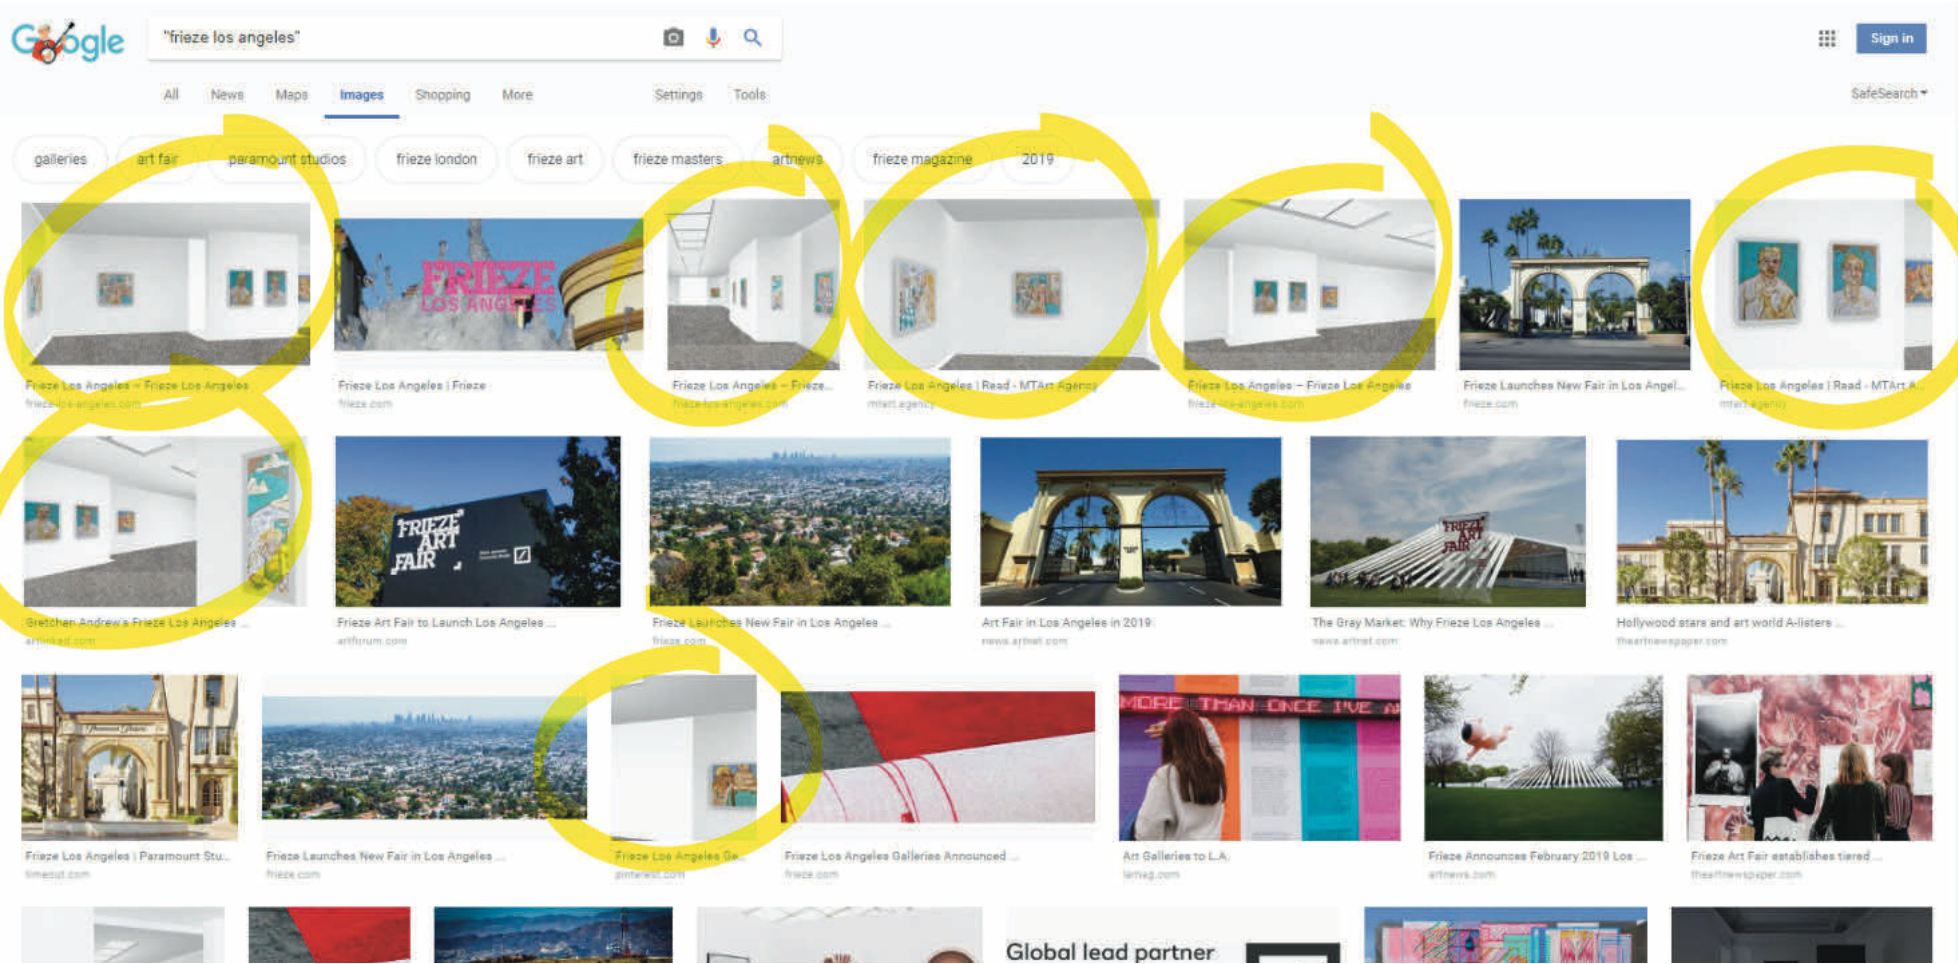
Google

"frieze los angeles"

Sign in

All News Maps Images Shopping More Settings Tools

SafeSearch

galleries art fair paramount studios frieze london frieze art frieze masters artnews frieze magazine 2019

FRIEZE LOS ANGELES

Frieze Los Angeles – Frieze Los Angeles
frieze-los-angeles.com

Frieze Los Angeles | Frieze
frieze.com

Frieze Los Angeles – Frieze...
frieze-los-angeles.com

Frieze Los Angeles | Read - MTArt Agency
mtart.agency

Frieze Los Angeles – Frieze Los Angeles
frieze-los-angeles.com

Frieze Launches New Fair in Los Angel...
frieze.com

Frieze Los Angeles | Read - MTArt A...
mtart.agency

Gretchen Andrew's Frieze Los Angeles ...
artlinked.com

FRIEZE ART FAIR

Frieze Art Fair to Launch Los Angeles ...
artforum.com

Frieze Launches New Fair in Los Angeles ...
frieze.com

Art Fair in Los Angeles in 2019
news.artnet.com

FRIEZE ART FAIR

The Gray Market: Why Frieze Los Angeles ...
news.artnet.com

Hollywood stars and art world A-listers ...
theartnewspaper.com

Frieze Los Angeles | Paramount Stu...
timeout.com

Frieze Launches New Fair in Los Angeles ...
frieze.com

Frieze Los Angeles Ge...
pinterest.com

Frieze Los Angeles Galleries Announced ...
frieze.com

MORE THAN ONCE I'VE

Art Galleries to L.A.
lamag.com

Frieze Announces February 2019 Los ...
artnews.com

Frieze Art Fair establishes tiered ...
theartnewspaper.com

Global lead partner